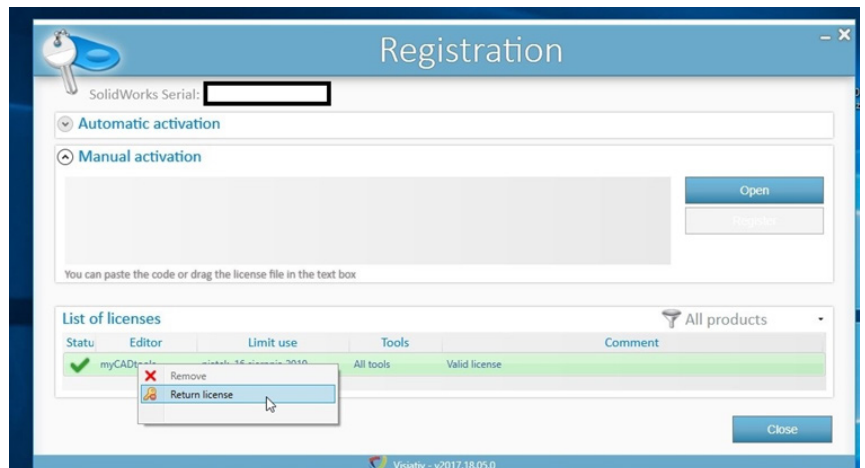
Registration

SolidWorks Serial:

Automatic activation

Manual activation

Open

Register

You can paste the code or drag the license file in the text box

List of licenses

All products

| Statu | Editor | Limit use | Tools | Comment |
|---|---|---|---|---|
| | myCADt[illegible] | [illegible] | All tools | Valid license |

Remove

Return license

Close

Visiativ - v2017.18.05.0